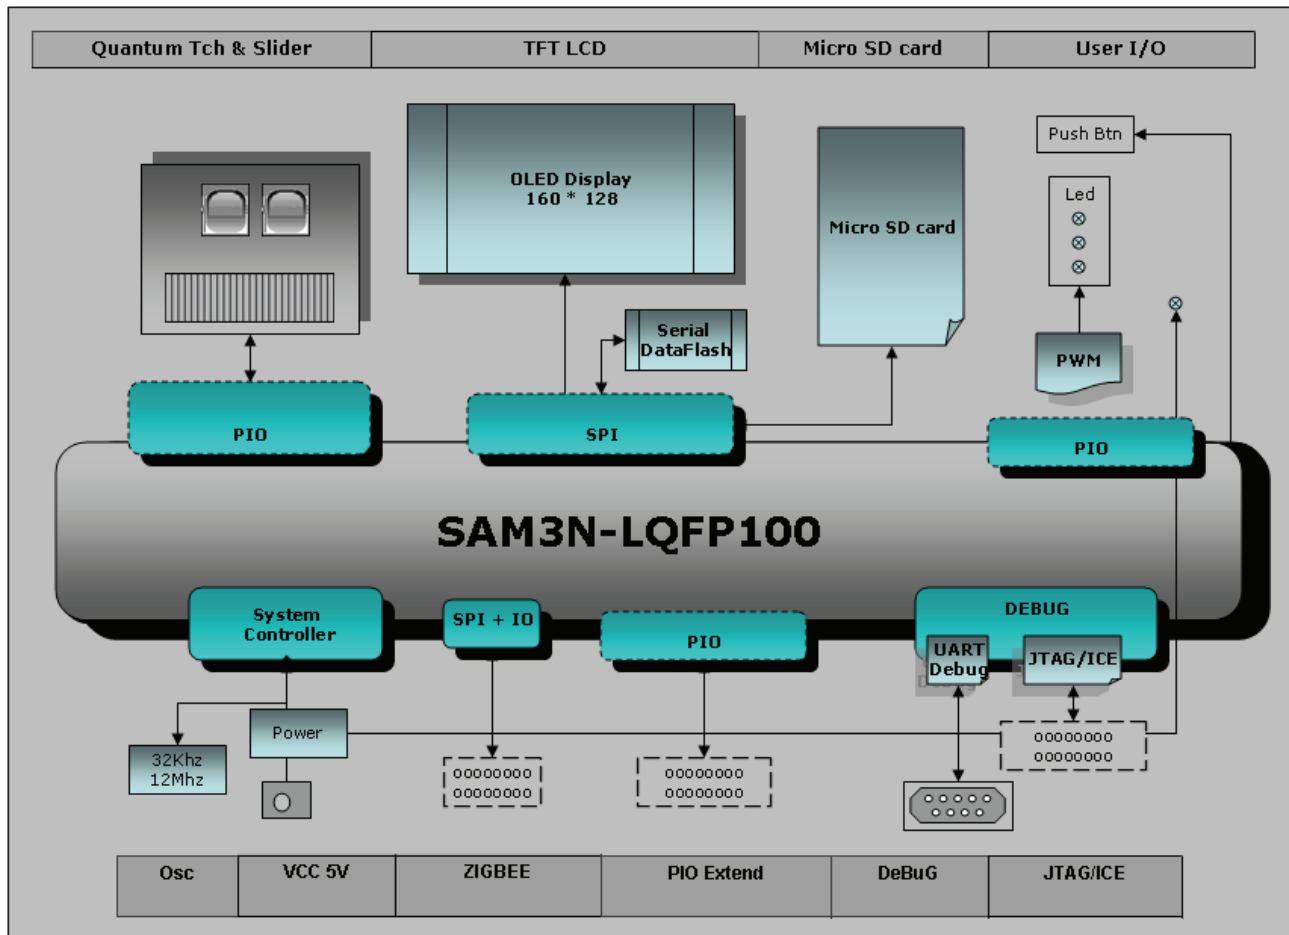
Quantum Tch & Slider | TFT LCD | Micro SD card | User I/O

OLED Display
160 * 128

Micro SD card

Push Btn

Led

Serial DataFlash

PWM

PIO

SPI

PIO

SAM3N-LQFP100

System Controller

SPI + IO

PIO

DEBUG

UART Debug

JTAG/ICE

Power

32Khz
12Mhz

Osc | VCC 5V | ZIGBEE | PIO Extend | DeBuG | JTAG/ICE